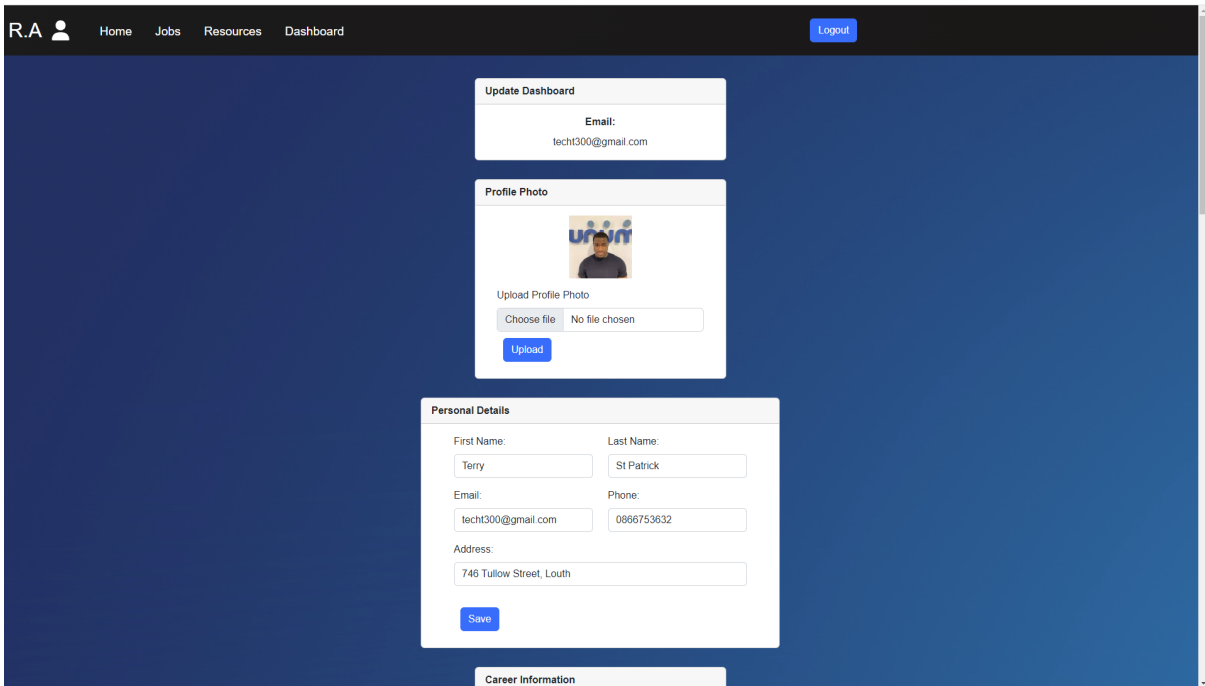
R.A

Home Jobs Resources Dashboard

Logout

Update Dashboard

Email:
techt300@gmail.com

Profile Photo

Upload Profile Photo

Choose file No file chosen

Upload

Personal Details

First Name:
Terry

Last Name:
St Patrick

Email:
techt300@gmail.com

Phone:
0866753632

Address:
746 Tullow Street, Louth

Save

Career Information